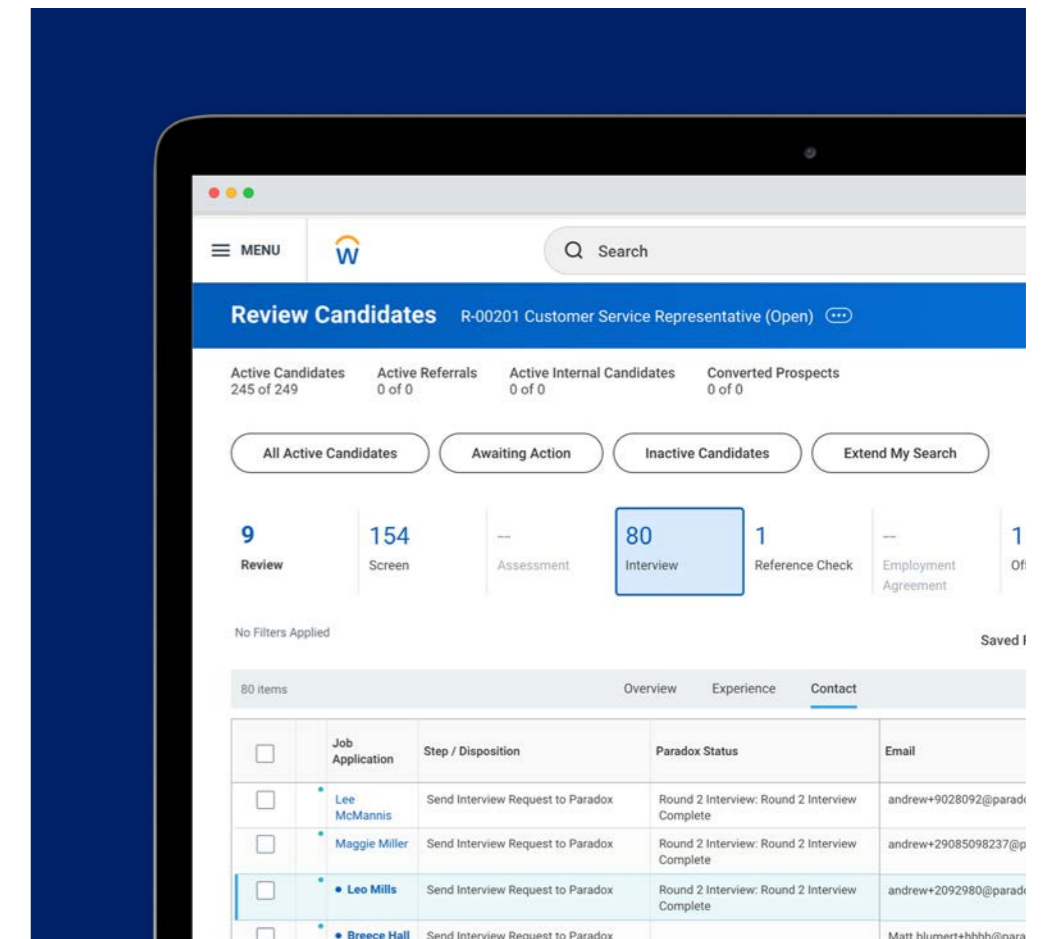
MENU

W

Search

Review Candidates R-00201 Customer Service Representative (Open)

Active Candidates
245 of 249

Active Referrals
0 of 0

Active Internal Candidates
0 of 0

Converted Prospects
0 of 0

All Active Candidates

Awaiting Action

Inactive Candidates

Extend My Search

9
Review

154
Screen

--
Assessment

80
Interview

1
Reference Check

--
Employment Agreement

1
Of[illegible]

No Filters Applied

Saved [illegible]

80 items

Overview

Experience

Contact

| | Job Application | Step / Disposition | Paradox Status | Email |
|---|---|---|---|---|
| | Lee McMannis | Send Interview Request to Paradox | Round 2 Interview: Round 2 Interview Complete | andrew+9028092@parad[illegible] |
| | Maggie Miller | Send Interview Request to Paradox | Round 2 Interview: Round 2 Interview Complete | andrew+29085098237@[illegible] |
| | • Leo Mills | Send Interview Request to Paradox | Round 2 Interview: Round 2 Interview Complete | andrew+2092980@parad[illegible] |
| | • Breece Hall | Send Interview Request to Paradox | | Matt.blumert+bbbb@para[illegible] |